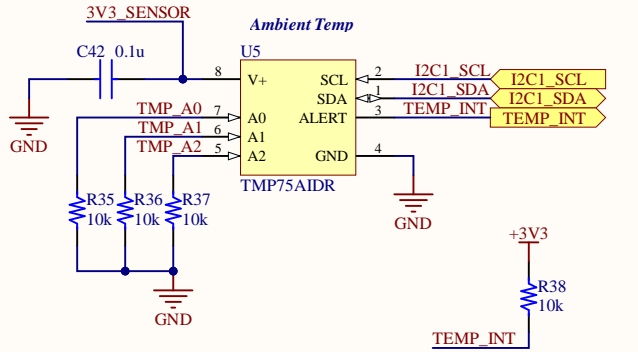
3V3_SENSOR

Ambient Temp

U5

C42 0.1u

8 V+

SCL 2 I2C1_SCL I2C1_SCL

SDA 1 I2C1_SDA I2C1_SDA

ALERT 3 TEMP_INT TEMP_INT

TMP_A0 7 A0

TMP_A1 6 A1

TMP_A2 5 A2

GND 4

TMP75AIDR

GND

R35 10k

R36 10k

R37 10k

GND

GND

+3V3

R38 10k

TEMP_INT